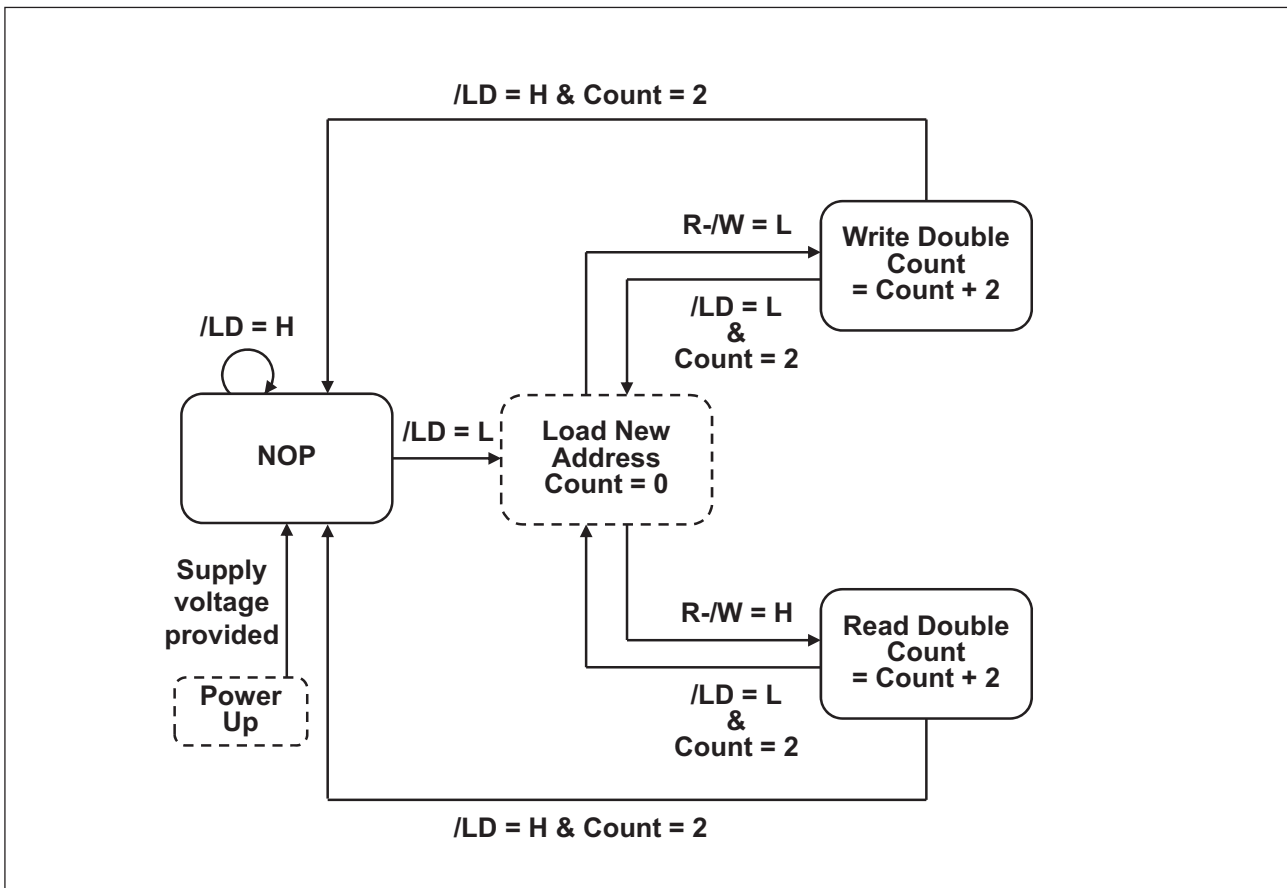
/LD = H & Count = 2

R-/W = L

Write Double Count = Count + 2

/LD = L & Count = 2

/LD = H

NOP

/LD = L

Load New Address Count = 0

Supply voltage provided

Power Up

R-/W = H

Read Double Count = Count + 2

/LD = L & Count = 2

/LD = H & Count = 2